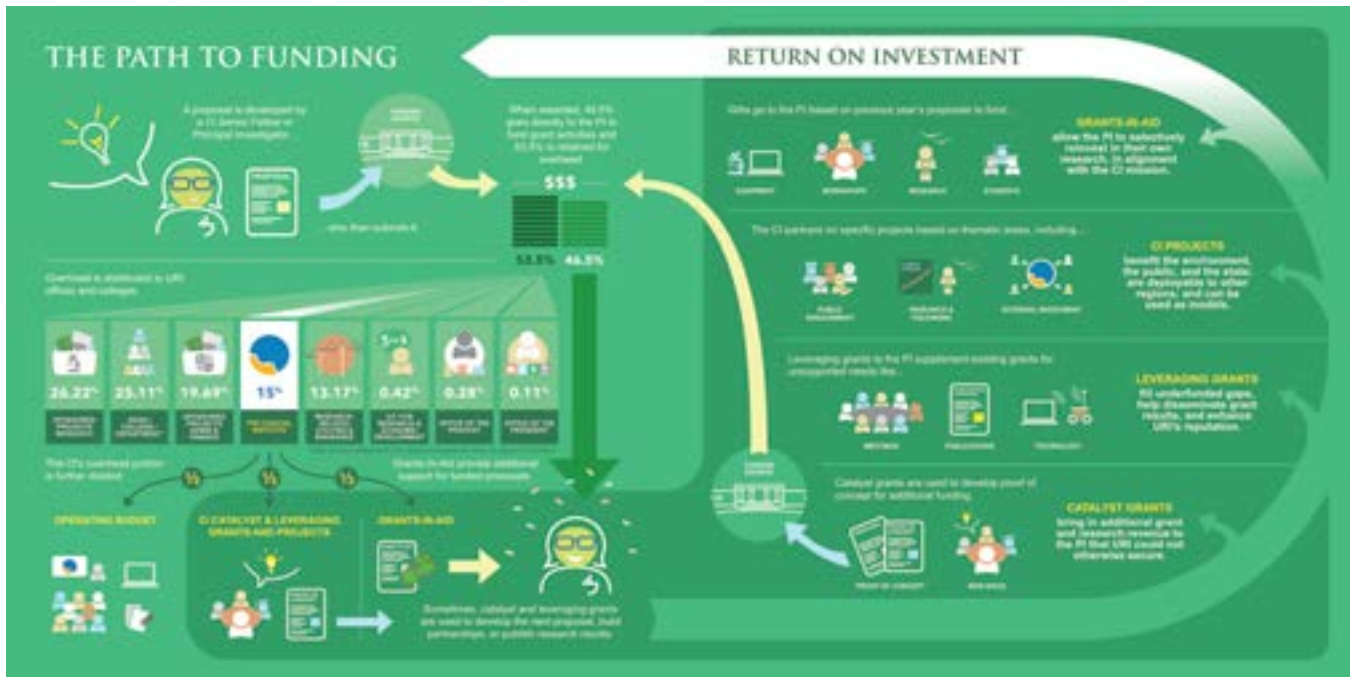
THE PATH TO FUNDING

RETURN ON INVESTMENT

A proposal is developed by a CI Senior Fellow or Principal Investigator.

PROPOSAL

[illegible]

...who then submits it.

When awarded, 46.5% goes directly to the PI to fund grant activities and 53.5% is retained for overhead.

$$$

53.5%

46.5%

Overhead is distributed to URI offices and colleges.

26.22%

25.11%

19.69%

15%

13.17%

0.42%

0.28%

0.11%

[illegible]

THE COASTAL INSTITUTE

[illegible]

The CI's overhead portion is further divided:

Grants-in-Aid provide additional support for funded proposals.

⅓

⅓

⅓

OPERATING BUDGET

CI CATALYST & LEVERAGING GRANTS AND PROJECTS

GRANTS-IN-AID

Sometimes, catalyst and leveraging grants are used to develop the next proposal, build partnerships, or publish research results.

Gifts go to the PI based on previous year's proposals to fund...

EQUIPMENT

WORKSHOPS

RESEARCH

STUDENTS

GRANTS-IN-AID

allow the PI to selectively reinvest in their own research, in alignment with the CI mission.

The CI partners on specific projects based on thematic areas, including...

PUBLIC ENGAGEMENT

RESEARCH & TEACHING

EXTERNAL ENGAGEMENT

CI PROJECTS

benefit the environment, the public, and the state; are deployable to other regions; and can be used as models.

Leveraging grants to the PI supplement existing grants for unsupported needs like...

MEETINGS

PUBLICATIONS

TECHNOLOGY

LEVERAGING GRANTS

fill underfunded gaps, help disseminate grant results, and enhance URI's reputation.

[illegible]

Catalyst grants are used to develop proof of concept for additional funding.

PROOF OF CONCEPT

RESEARCH

CATALYST GRANTS

bring in additional grant and research revenue to the PI that URI could not otherwise secure.